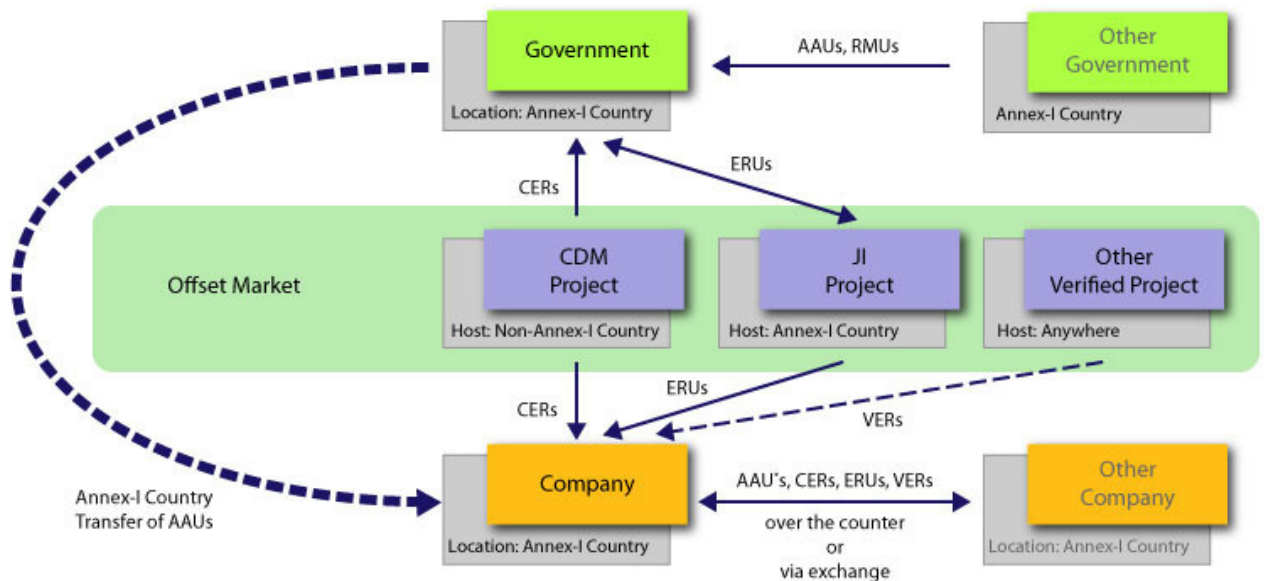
Government
Location: Annex-I Country

AAUs, RMUs

Other Government
Annex-I Country

CERs

ERUs

Offset Market

CDM Project
Host: Non-Annex-I Country

JI Project
Host: Annex-I Country

Other Verified Project
Host: Anywhere

CERs

ERUs

VERs

Annex-I Country Transfer of AAUs

Company
Location: Annex-I Country

AAU's, CERs, ERUs, VERs
over the counter
or
via exchange

Other Company
Location: Annex-I Country